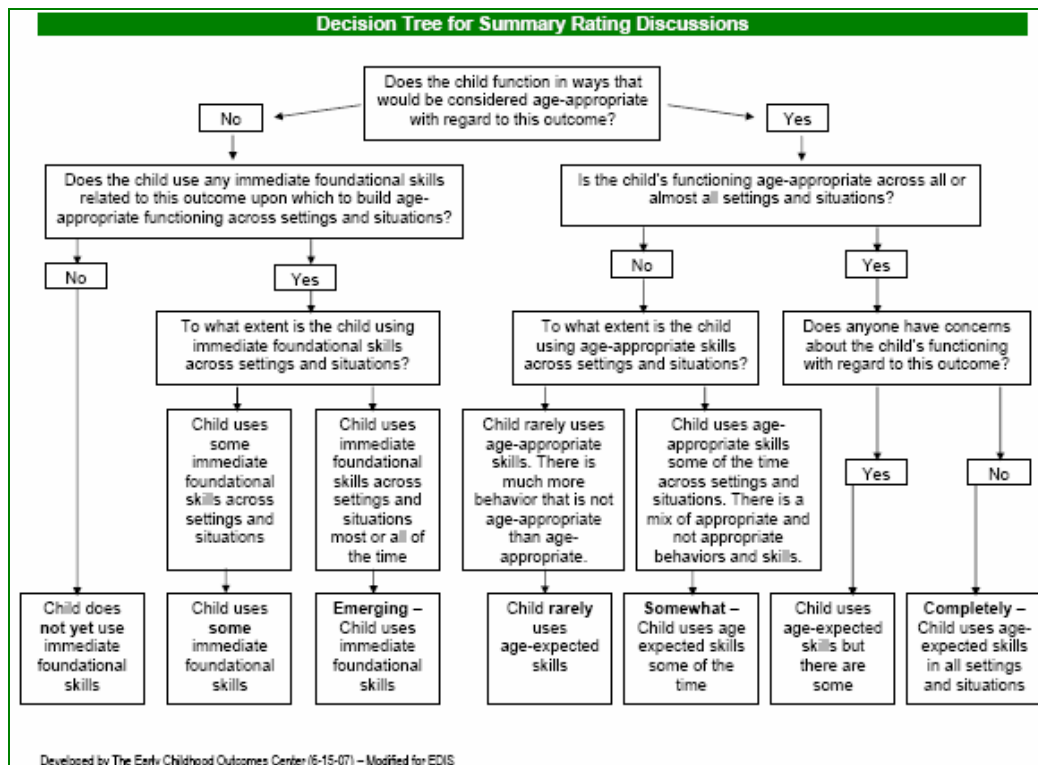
Decision Tree for Summary Rating Discussions

Does the child function in ways that would be considered age-appropriate with regard to this outcome?

No

Yes

Does the child use any immediate foundational skills related to this outcome upon which to build age-appropriate functioning across settings and situations?

Is the child's functioning age-appropriate across all or almost all settings and situations?

No

Yes

No

Yes

To what extent is the child using immediate foundational skills across settings and situations?

To what extent is the child using age-appropriate skills across settings and situations?

Does anyone have concerns about the child's functioning with regard to this outcome?

Child uses some immediate foundational skills across settings and situations

Child uses immediate foundational skills across settings and situations most or all of the time

Child rarely uses age-appropriate skills. There is much more behavior that is not age-appropriate than age-appropriate.

Child uses age-appropriate skills some of the time across settings and situations. There is a mix of appropriate and not appropriate behaviors and skills.

Yes

No

Child does not yet use immediate foundational skills

Child uses some immediate foundational skills

Emerging – Child uses immediate foundational skills

Child rarely uses age-expected skills

Somewhat – Child uses age expected skills some of the time

Child uses age-expected skills but there are some

Completely – Child uses age-expected skills in all settings and situations

Developed by The Early Childhood Outcomes Center (6-15-07) – Modified for EDIS